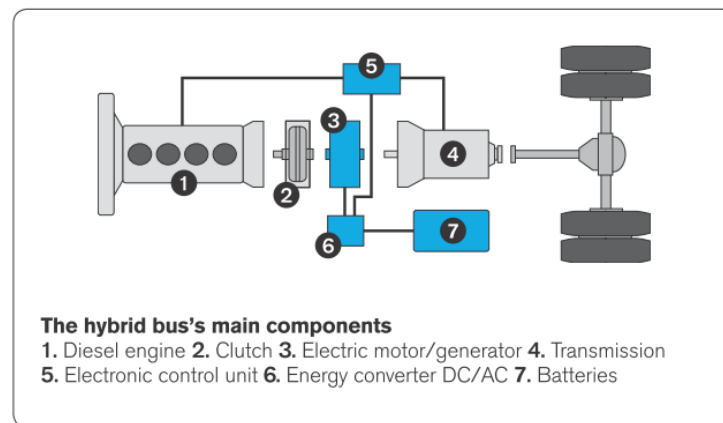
5

3

4

1

2

6

7

**The hybrid bus's main components**
**1.** Diesel engine **2.** Clutch **3.** Electric motor/generator **4.** Transmission **5.** Electronic control unit **6.** Energy converter DC/AC **7.** Batteries